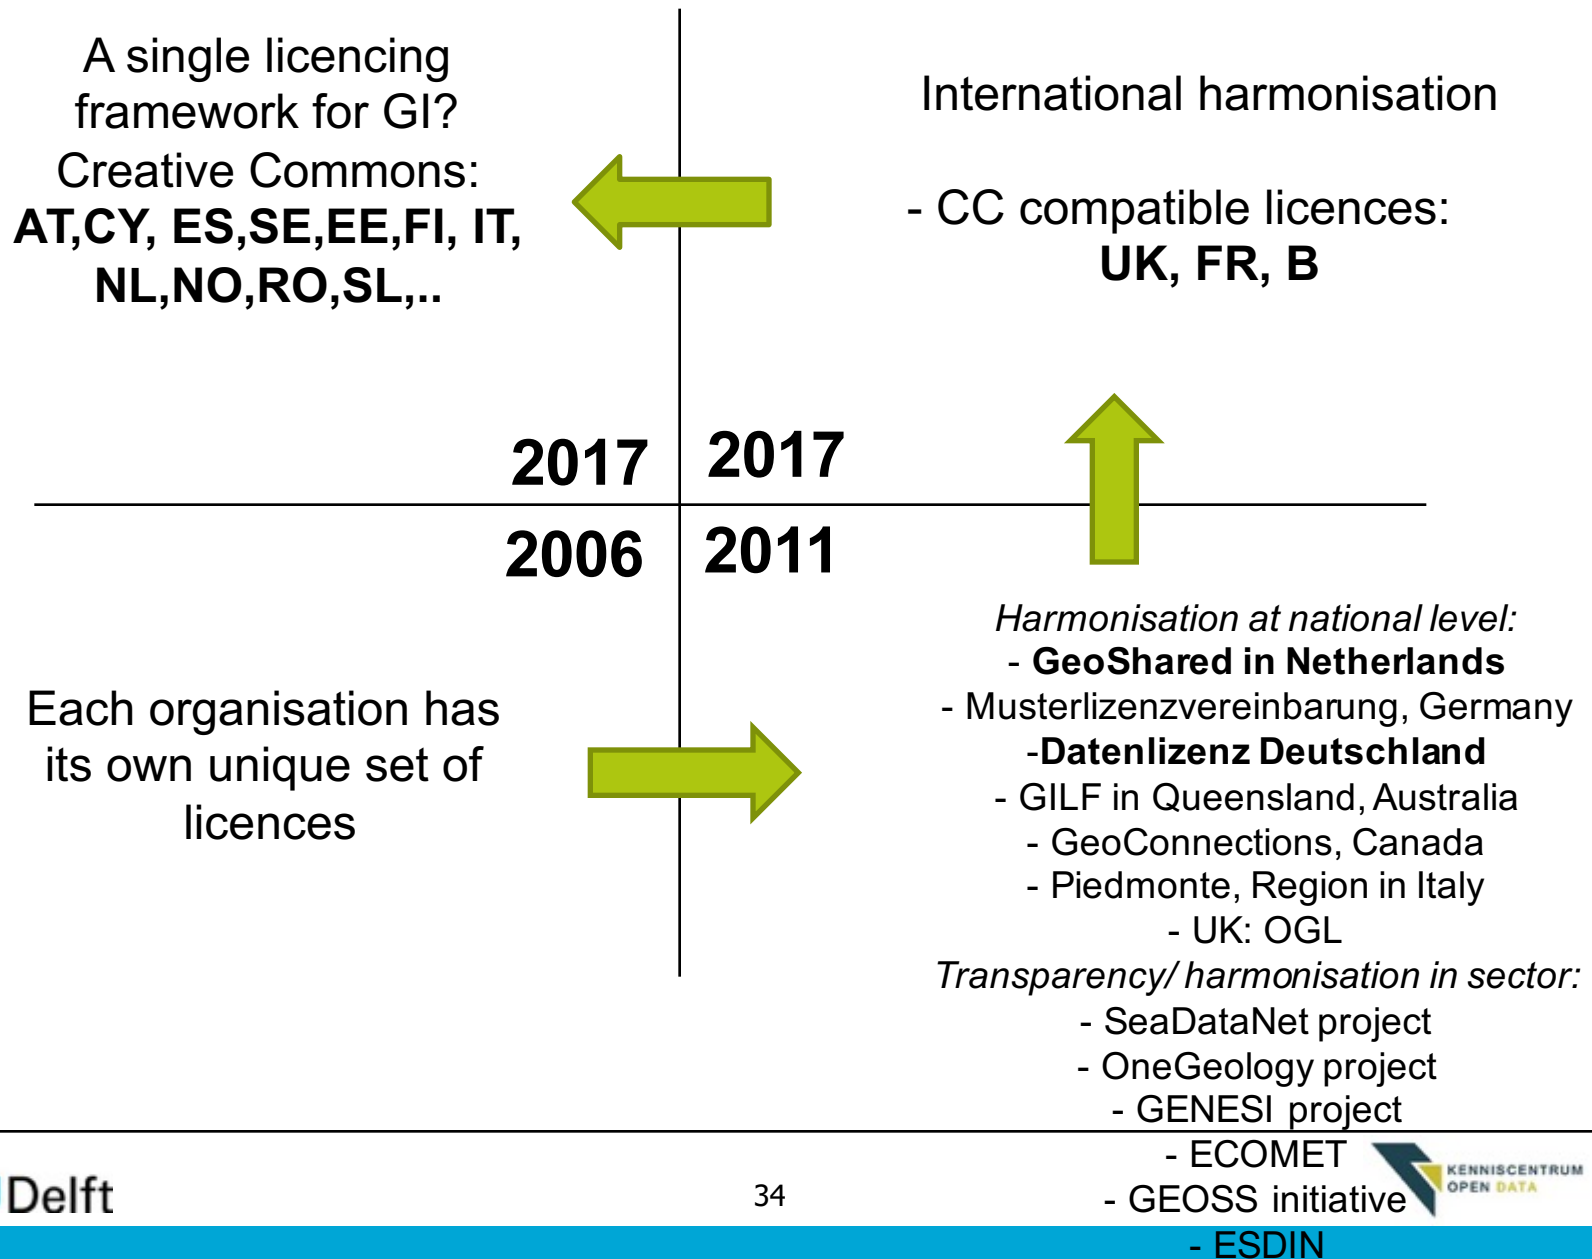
A single licencing framework for GI?
Creative Commons:
**AT,CY, ES,SE,EE,FI, IT, NL,NO,RO,SL,..**

International harmonisation

- CC compatible licences:
**UK, FR, B**

**2017** **2017**

**2006** **2011**

Each organisation has its own unique set of licences

*Harmonisation at national level:*
- **GeoShared in Netherlands**
- Musterlizenzvereinbarung, Germany
-**Datenlizenz Deutschland**
- GILF in Queensland, Australia
- GeoConnections, Canada
- Piedmonte, Region in Italy
- UK: OGL
*Transparency/ harmonisation in sector:*
- SeaDataNet project
- OneGeology project
- GENESI project
- ECOMET
- GEOSS initiative
- ESDIN

Delft

34

KENNISCENTRUM OPEN DATA